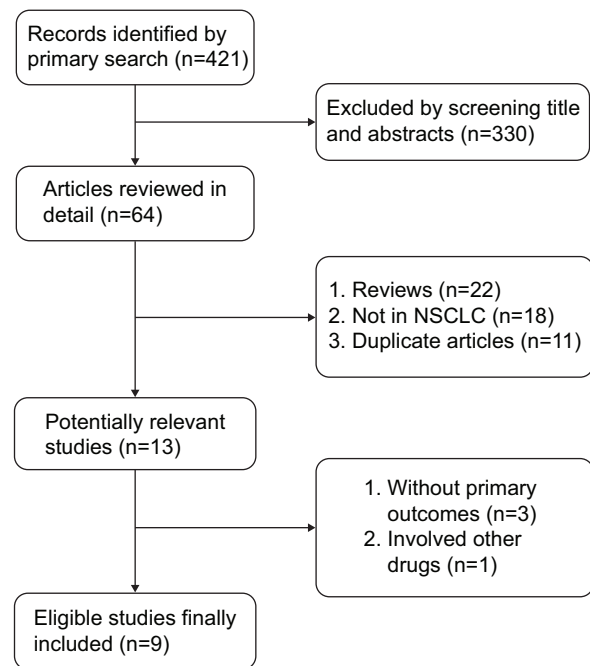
Records identified by primary search (n=421)

Excluded by screening title and abstracts (n=330)

Articles reviewed in detail (n=64)

1. Reviews (n=22)
2. Not in NSCLC (n=18)
3. Duplicate articles (n=11)

Potentially relevant studies (n=13)

1. Without primary outcomes (n=3)
2. Involved other drugs (n=1)

Eligible studies finally included (n=9)